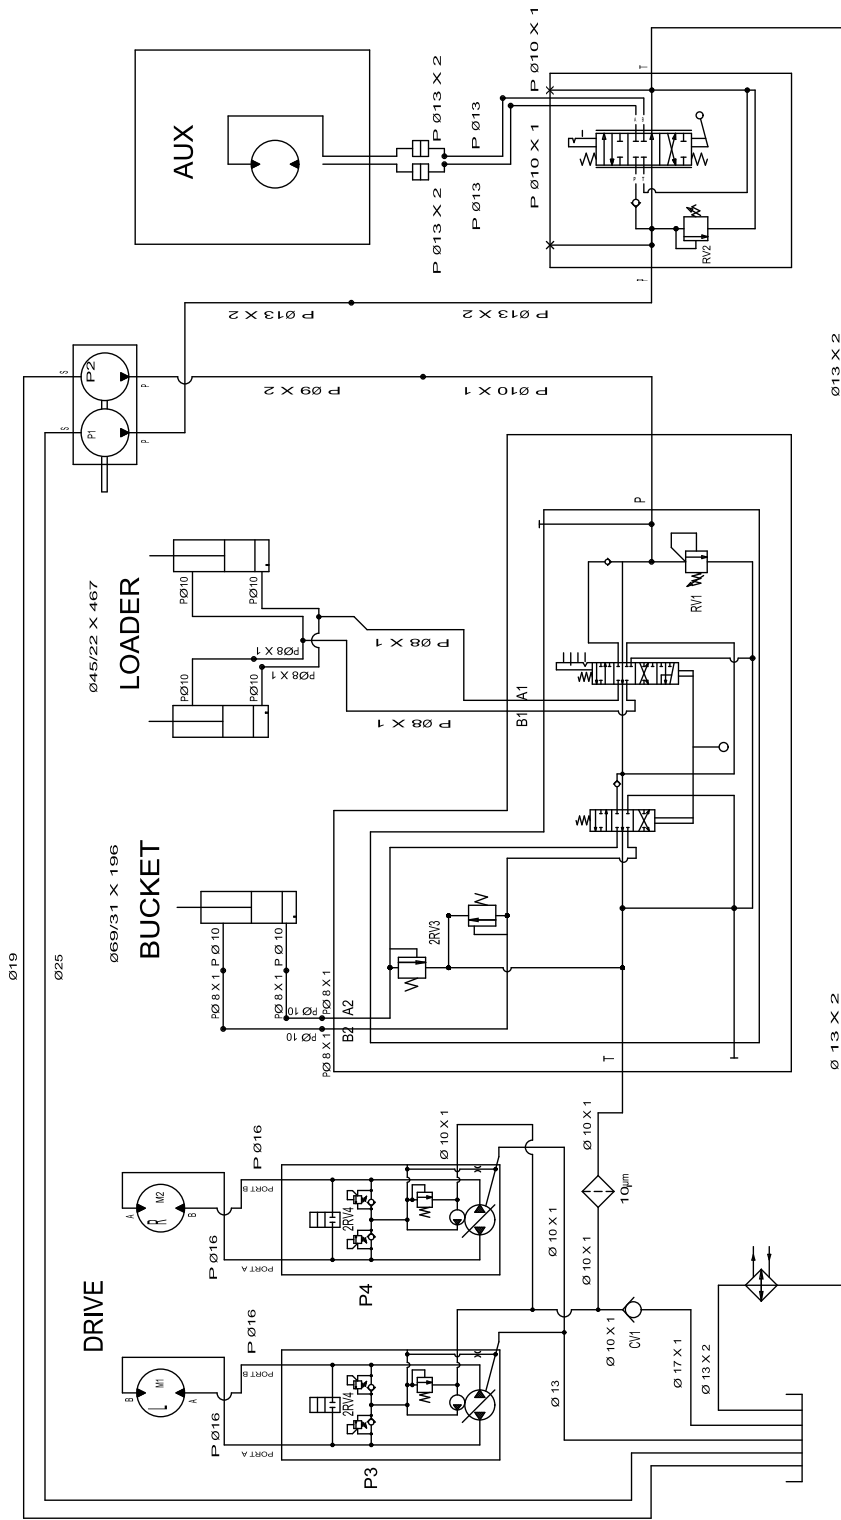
AUX

P Ø13 X 2
P Ø13
P Ø13
P Ø13 X 2

P Ø10 X 1
P Ø10 X 1

RV2

T

P Ø13 X 2
P Ø13 X 2

Ø13 X 2

P2
P1
S
S
P
P

P Ø9 X 2
P Ø10 X 1

P

RV1

LOADER
Ø45/22 X 467

PØ10
PØ10
PØ10
PØ10
PØ8 X 1
PØ8 X 1

P Ø8 X 1
P Ø8 X 1

A1
B1

BUCKET
Ø69/31 X 196

P Ø 10
P Ø 10
PØ 8 X 1
PØ 8 X 1
PØ 10
PØ 10
PØ 8 X 1
PØ 8 X 1

A2
B2

2RV3

T

Ø19
Ø25

Ø 13 X 2

DRIVE

M2
R
A
B
P Ø16
P Ø16
PORT B
PORT A
2RV4
P4

M1
L
B
A
P Ø16
P Ø16
PORT B
PORT A
2RV4
P3

Ø 10 X 1
Ø 10 X 1
Ø 10 X 1
Ø 10 X 1
Ø 10 X 1
10µm

CV1
Ø 17 X 1
Ø 13 X 2
Ø13